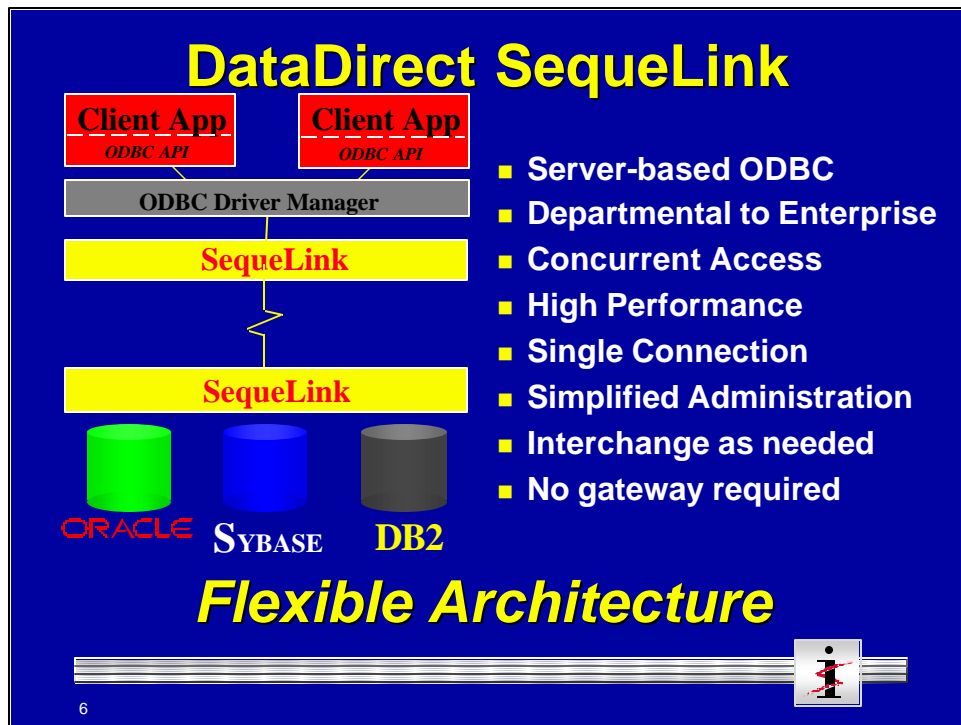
DataDirect SequeLink

Client App
ODBC API

Client App
ODBC API

ODBC Driver Manager

SequeLink

SequeLink

ORACLE

SYBASE

DB2

- Server-based ODBC
- Departmental to Enterprise
- Concurrent Access
- High Performance
- Single Connection
- Simplified Administration
- Interchange as needed
- No gateway required

Flexible Architecture

6